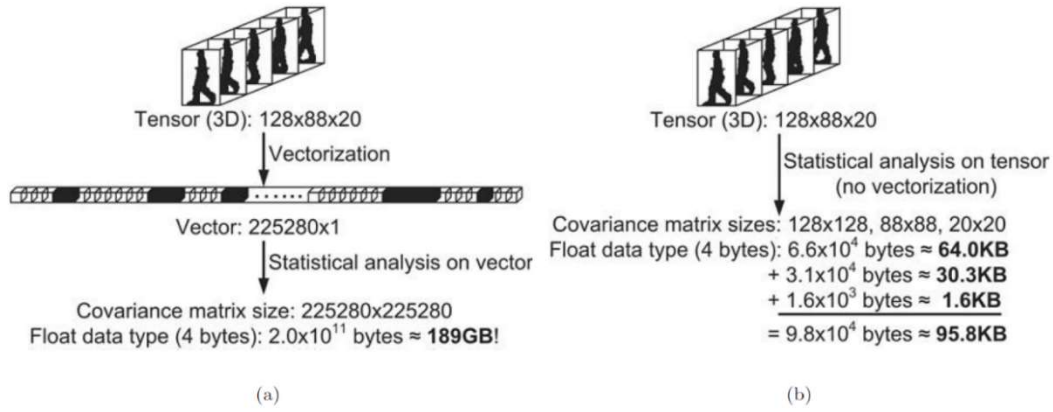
Tensor (3D): 128x88x20

Vectorization

Vector: 225280x1

Statistical analysis on vector

Covariance matrix size: 225280x225280

Float data type (4 bytes): $2.0\times10^{11}$ bytes ≈ **189GB**!

(a)

Tensor (3D): 128x88x20

Statistical analysis on tensor (no vectorization)

Covariance matrix sizes: 128x128, 88x88, 20x20

Float data type (4 bytes): $6.6\times10^{4}$ bytes ≈ **64.0KB**

+ $3.1\times10^{4}$ bytes ≈ **30.3KB**

+ $1.6\times10^{3}$ bytes ≈ **1.6KB**

= $9.8\times10^{4}$ bytes ≈ **95.8KB**

(b)